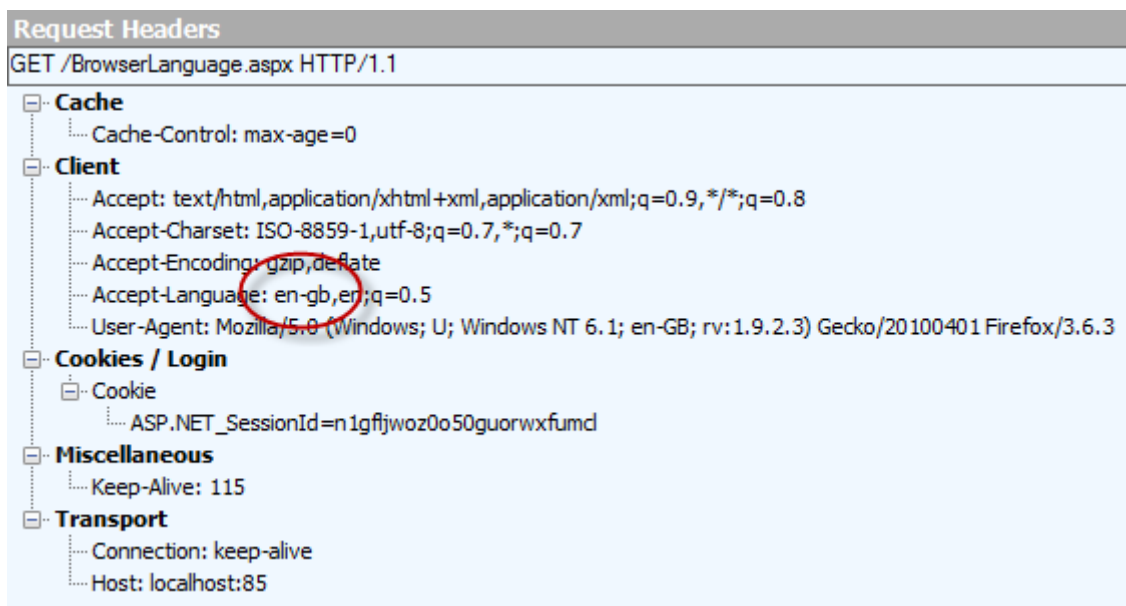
Request Headers

GET /BrowserLanguage.aspx HTTP/1.1

Cache

Cache-Control: max-age=0

Client

Accept: text/html,application/xhtml+xml,application/xml;q=0.9,*/*;q=0.8

Accept-Charset: ISO-8859-1,utf-8;q=0.7,*;q=0.7

Accept-Encoding: gzip,deflate

Accept-Language: en-gb,en;q=0.5

User-Agent: Mozilla/5.0 (Windows; U; Windows NT 6.1; en-GB; rv:1.9.2.3) Gecko/20100401 Firefox/3.6.3

Cookies / Login

Cookie

ASP.NET_SessionId=n1gfljwoz0o50guorwxfumcl

Miscellaneous

Keep-Alive: 115

Transport

Connection: keep-alive

Host: localhost:85